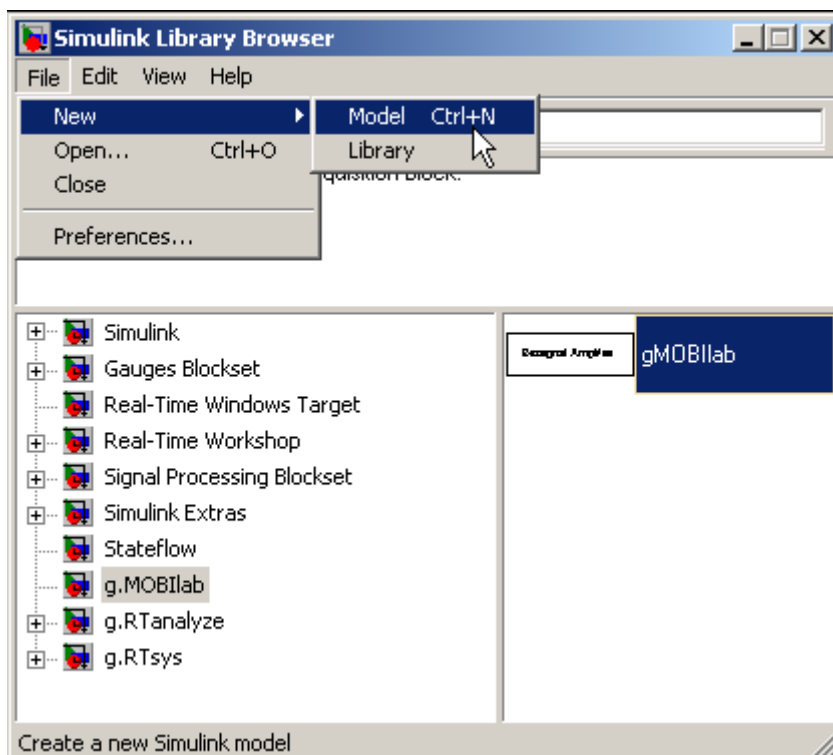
Simulink Library Browser

File Edit View Help

New
Open... Ctrl+O
Close
Preferences...

Model Ctrl+N
Library

quisition Block.

Simulink
Gauges Blockset
Real-Time Windows Target
Real-Time Workshop
Signal Processing Blockset
Simulink Extras
Stateflow
g.MOBIlab
g.RTanalyze
g.RTsys

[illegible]
gMOBIlab

Create a new Simulink model